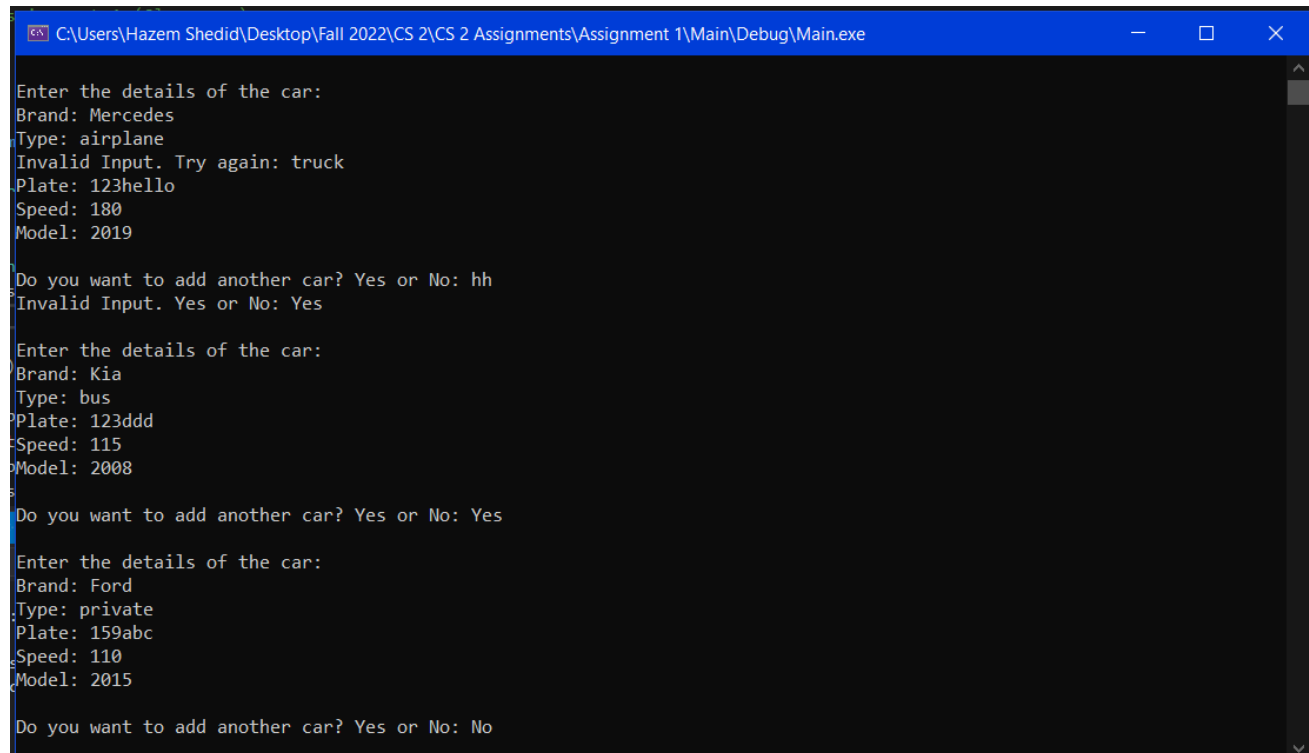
C:\Users\Hazem Shedid\Desktop\Fall 2022\CS 2\CS 2 Assignments\Assignment 1\Main\Debug\Main.exe

Enter the details of the car:
Brand: Mercedes
Type: airplane
Invalid Input. Try again: truck
Plate: 123hello
Speed: 180
Model: 2019

Do you want to add another car? Yes or No: hh
Invalid Input. Yes or No: Yes

Enter the details of the car:
Brand: Kia
Type: bus
Plate: 123ddd
Speed: 115
Model: 2008

Do you want to add another car? Yes or No: Yes

Enter the details of the car:
Brand: Ford
Type: private
Plate: 159abc
Speed: 110
Model: 2015

Do you want to add another car? Yes or No: No